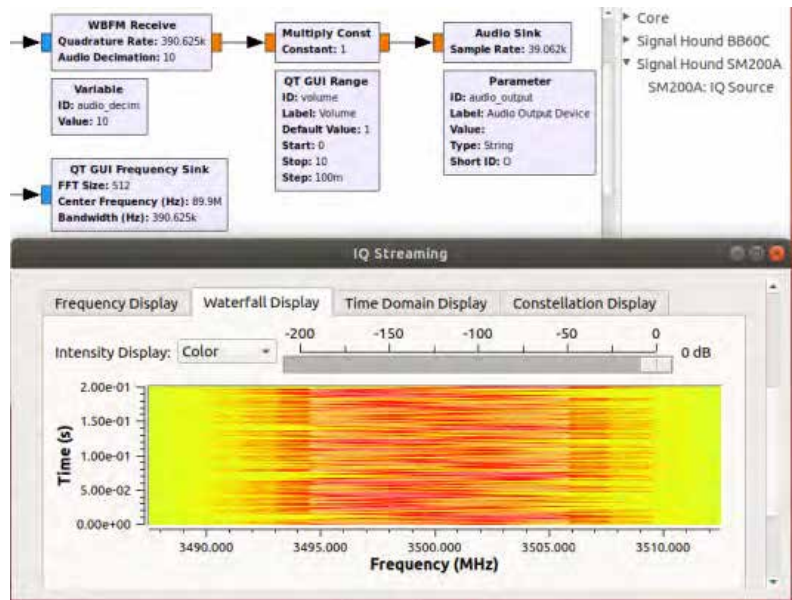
WBFM Receive
Quadrature Rate: 390.625k
Audio Decimation: 10

Multiply Const
Constant: 1

Audio Sink
Sample Rate: 39.062k

Variable
ID: audio_decim
Value: 10

QT GUI Range
ID: volume
Label: Volume
Default Value: 1
Start: 0
Stop: 10
Step: 100m

Parameter
ID: audio_output
Label: Audio Output Device
Value:
Type: String
Short ID: O

QT GUI Frequency Sink
FFT Size: 512
Center Frequency (Hz): 89.9M
Bandwidth (Hz): 390.625k

▸ Core
▸ Signal Hound BB60C
▾ Signal Hound SM200A
SM200A: IQ Source

IQ Streaming

Frequency Display | Waterfall Display | Time Domain Display | Constellation Display

Intensity Display: Color

-200 -150 -100 -50 0
0 dB

2.00e-01
1.50e-01
1.00e-01
5.00e-02
0.00e+00

Time (s)

3490.000 3495.000 3500.000 3505.000 3510.000
Frequency (MHz)